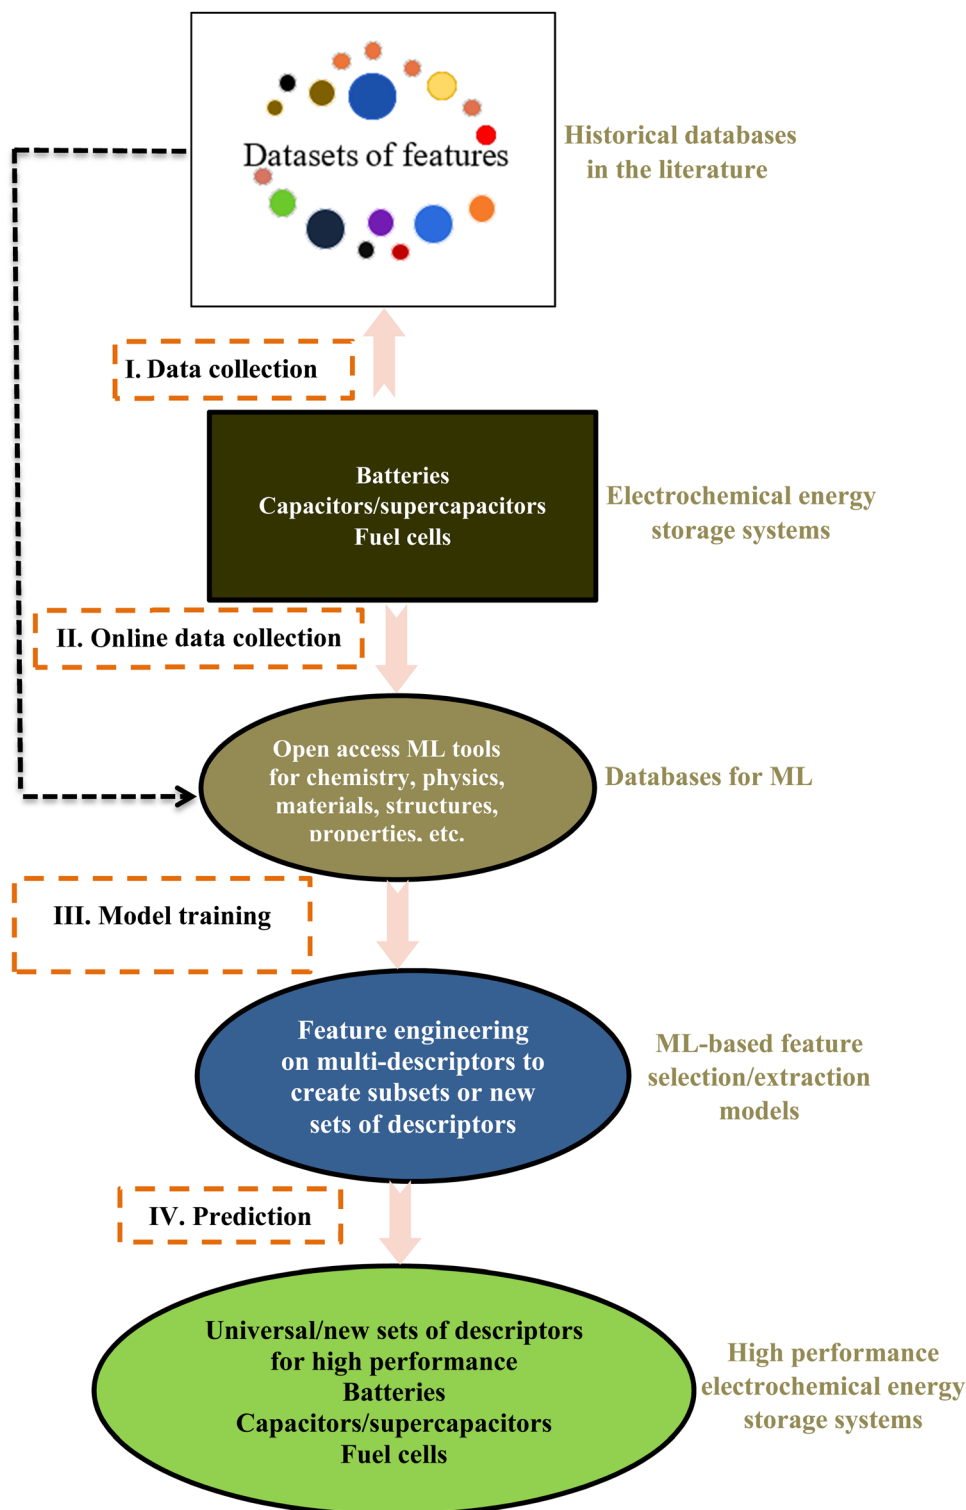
Datasets of features

Historical databases in the literature

I. Data collection

Batteries
Capacitors/supercapacitors
Fuel cells

Electrochemical energy storage systems

II. Online data collection

Open access ML tools for chemistry, physics, materials, structures, properties, etc.

Databases for ML

III. Model training

Feature engineering on multi-descriptors to create subsets or new sets of descriptors

ML-based feature selection/extraction models

IV. Prediction

Universal/new sets of descriptors for high performance
Batteries
Capacitors/supercapacitors
Fuel cells

High performance electrochemical energy storage systems